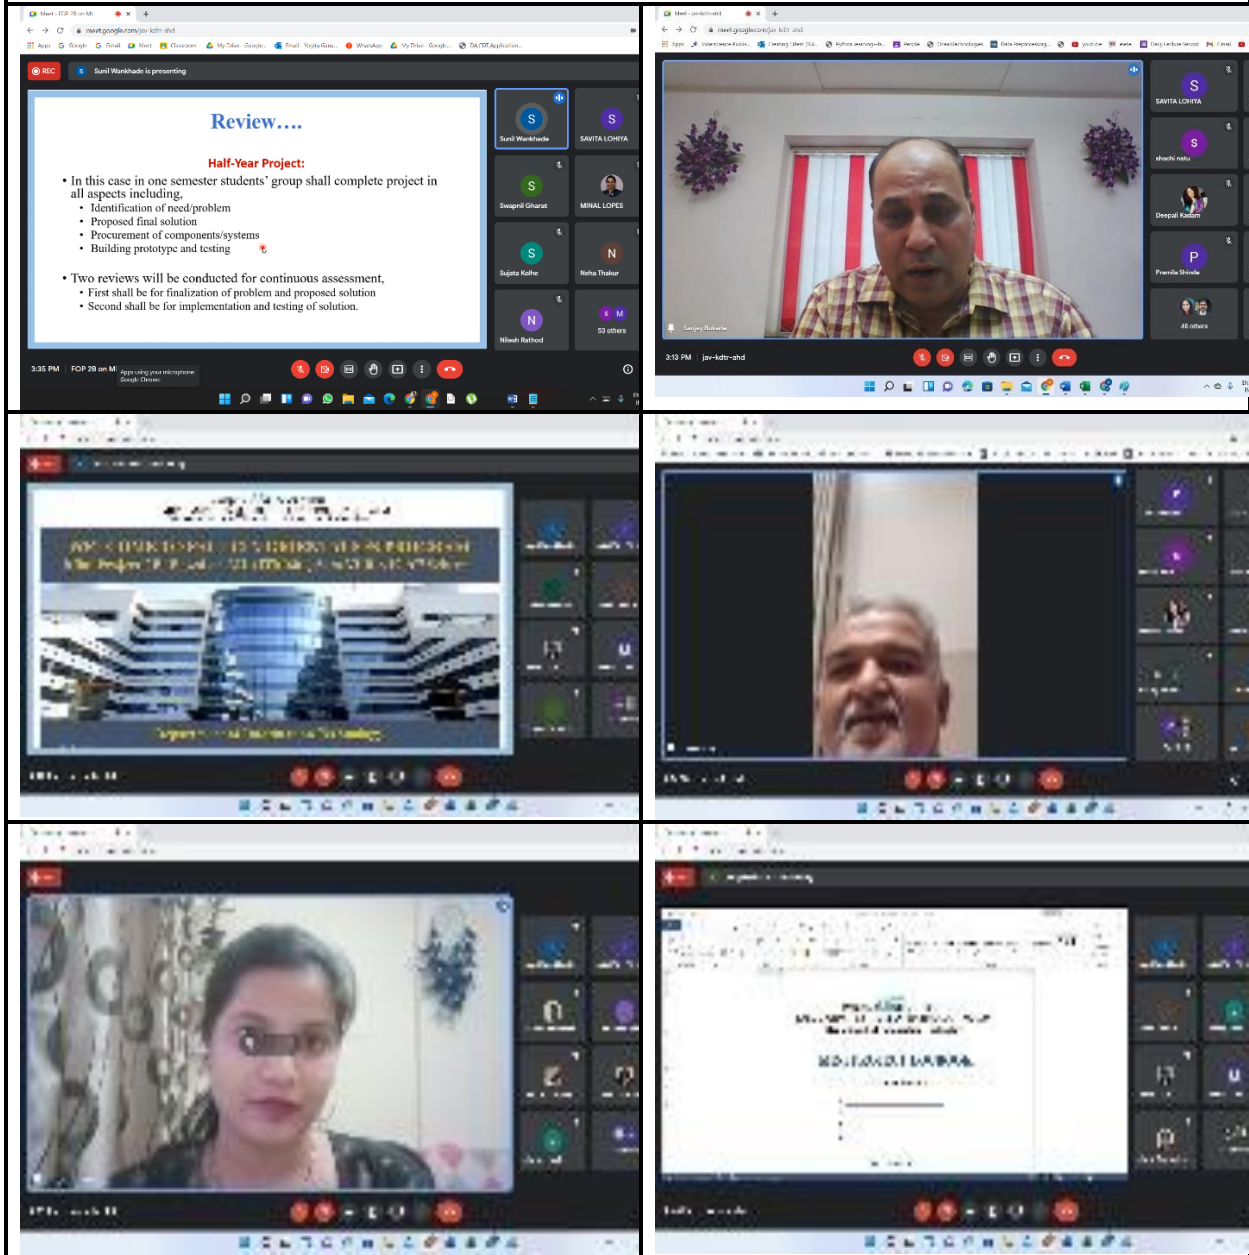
Meet - FOP 2B on MI
meet.google.com/jav-kdtr-shd
REC
Sunil Wankhade is presenting

Review….

Half-Year Project:

• In this case in one semester students' group shall complete project in all aspects including,
  • Identification of need/problem
  • Proposed final solution
  • Procurement of components/systems
  • Building prototype and testing

• Two reviews will be conducted for continuous assessment,
  • First shall be for finalization of problem and proposed solution
  • Second shall be for implementation and testing of solution.

Sunil Wankhade
SAVITA LOHIYA
Swapnil Gharat
MINAL LOPES
Sujata Kolhe
Neha Thakur
Nilesh Rathod
53 others

3:35 PM | FOP 2B on MI
Apps using your microphone
Google Chrome

Meet - jav-kdtr-shd
meet.google.com/jav-kdtr-shd
SAVITA LOHIYA
shachi natu
Deepali Kadam
Pramila Shinde
48 others
Sanjay Bokade
3:13 PM | jav-kdtr-shd